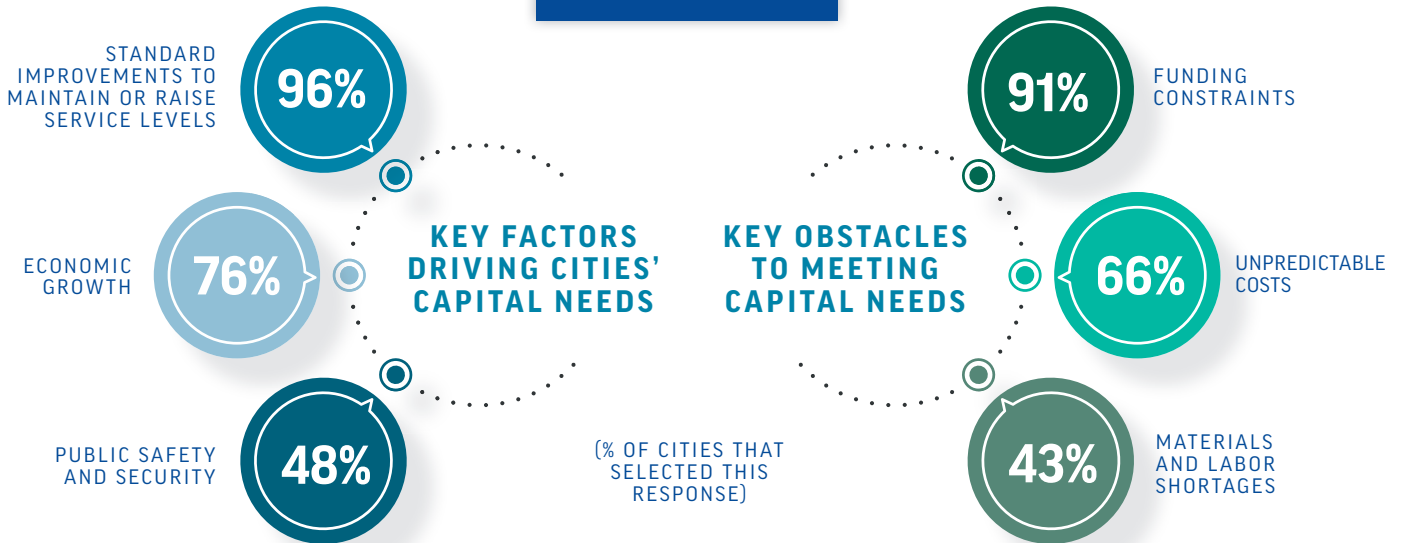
STANDARD IMPROVEMENTS TO MAINTAIN OR RAISE SERVICE LEVELS

96%

ECONOMIC GROWTH

76%

PUBLIC SAFETY AND SECURITY

48%

KEY FACTORS DRIVING CITIES' CAPITAL NEEDS

KEY OBSTACLES TO MEETING CAPITAL NEEDS

(% OF CITIES THAT SELECTED THIS RESPONSE)

91%

FUNDING CONSTRAINTS

66%

UNPREDICTABLE COSTS

43%

MATERIALS AND LABOR SHORTAGES